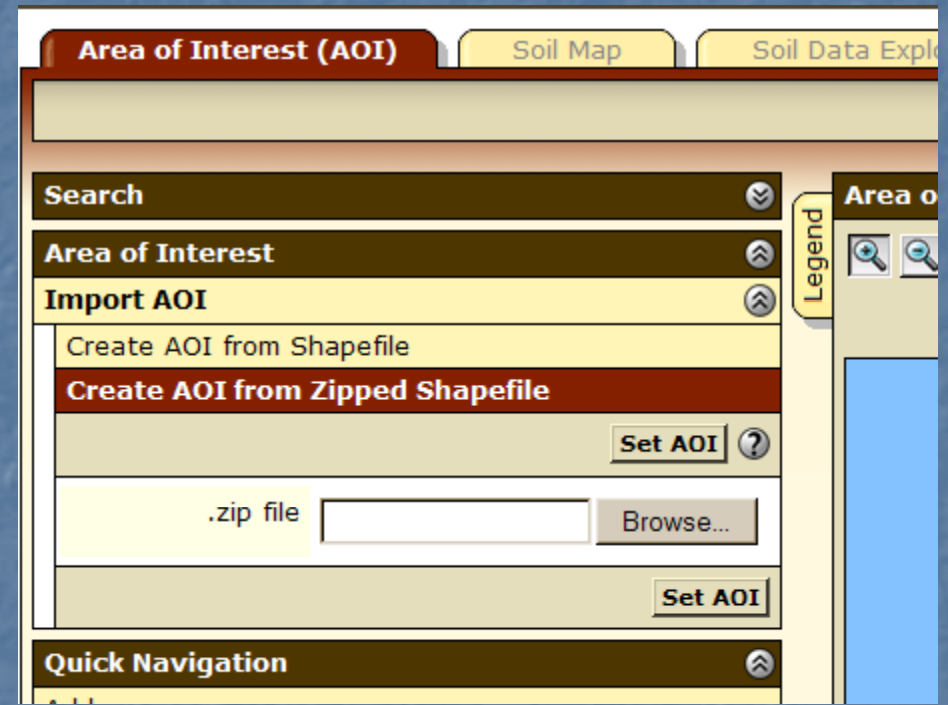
Area of Interest (AOI)
Soil Map
Soil Data Explo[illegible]

Search

Area of Interest

Import AOI

Create AOI from Shapefile

Create AOI from Zipped Shapefile

Set AOI ?

.zip file
Browse...

Set AOI

Quick Navigation

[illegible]

Legend

Area o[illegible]